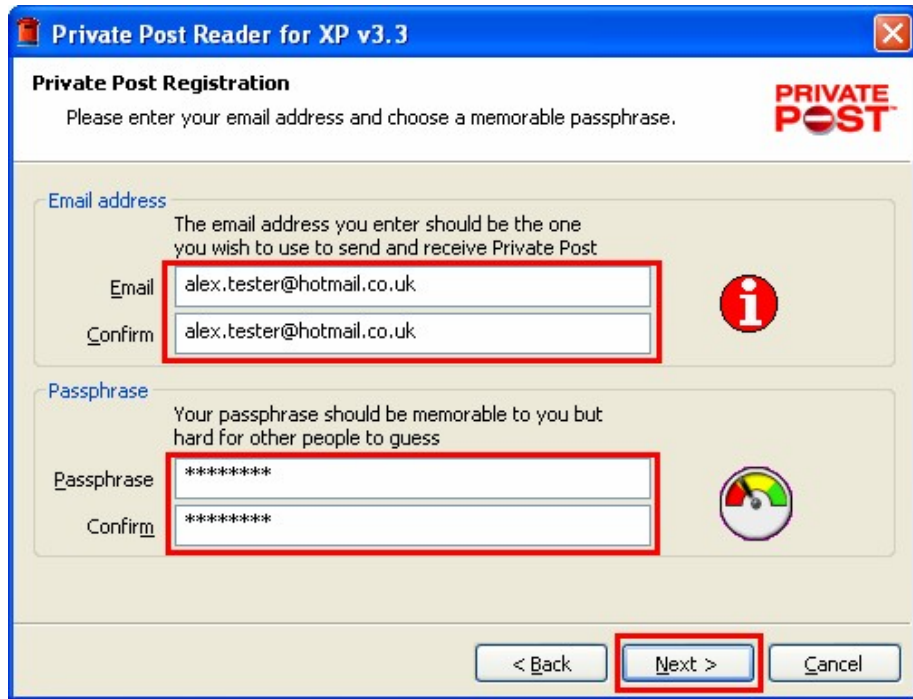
Private Post Reader for XP v3.3

Private Post Registration

Please enter your email address and choose a memorable passphrase.

PRIVATE POST

Email address

The email address you enter should be the one you wish to use to send and receive Private Post

Email alex.tester@hotmail.co.uk

Confirm alex.tester@hotmail.co.uk

Passphrase

Your passphrase should be memorable to you but hard for other people to guess

Passphrase ********

Confirm ********

< Back

Next >

Cancel